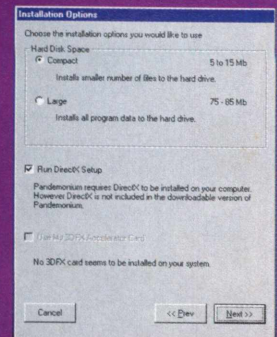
Installation Options

Choose the installation options you would like to use

Hard Disk Space

Compact 5 to 15 Mb

Installs smaller number of files to the hard drive.

Large 75 - 85 Mb

Installs all program data to the hard drive.

Run DirectX Setup

Pandemonium requires DirectX to be installed on your computer. However DirectX is not included in the downloadable version of Pandemonium.

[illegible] 3DFX Accelerator Card

No 3DFX card seems to be installed on your system.

Cancel

<< Prev

Next >>